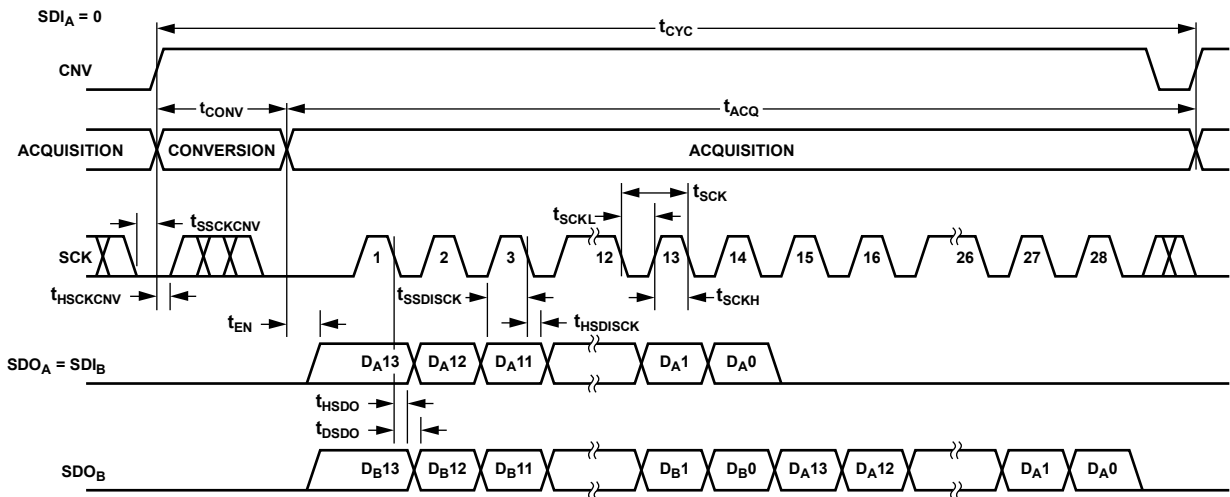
$SDI_A = 0$

$t_{CYC}$

CNV

$t_{CONV}$

$t_{ACQ}$

ACQUISITION CONVERSION ACQUISITION

$t_{SCK}$

$t_{SCKL}$

$t_{SSCKCNV}$

SCK 1 2 3 12 13 14 15 16 26 27 28

$t_{HSCKCNV}$

$t_{SSDISCK}$

$t_{SCKH}$

$t_{EN}$

$t_{HSDISCK}$

$SDO_A = SDI_B$ $D_A13$ $D_A12$ $D_A11$ $D_A1$ $D_A0$

$t_{HSDO}$

$t_{DSDO}$

$SDO_B$ $D_B13$ $D_B12$ $D_B11$ $D_B1$ $D_B0$ $D_A13$ $D_A12$ $D_A1$ $D_A0$